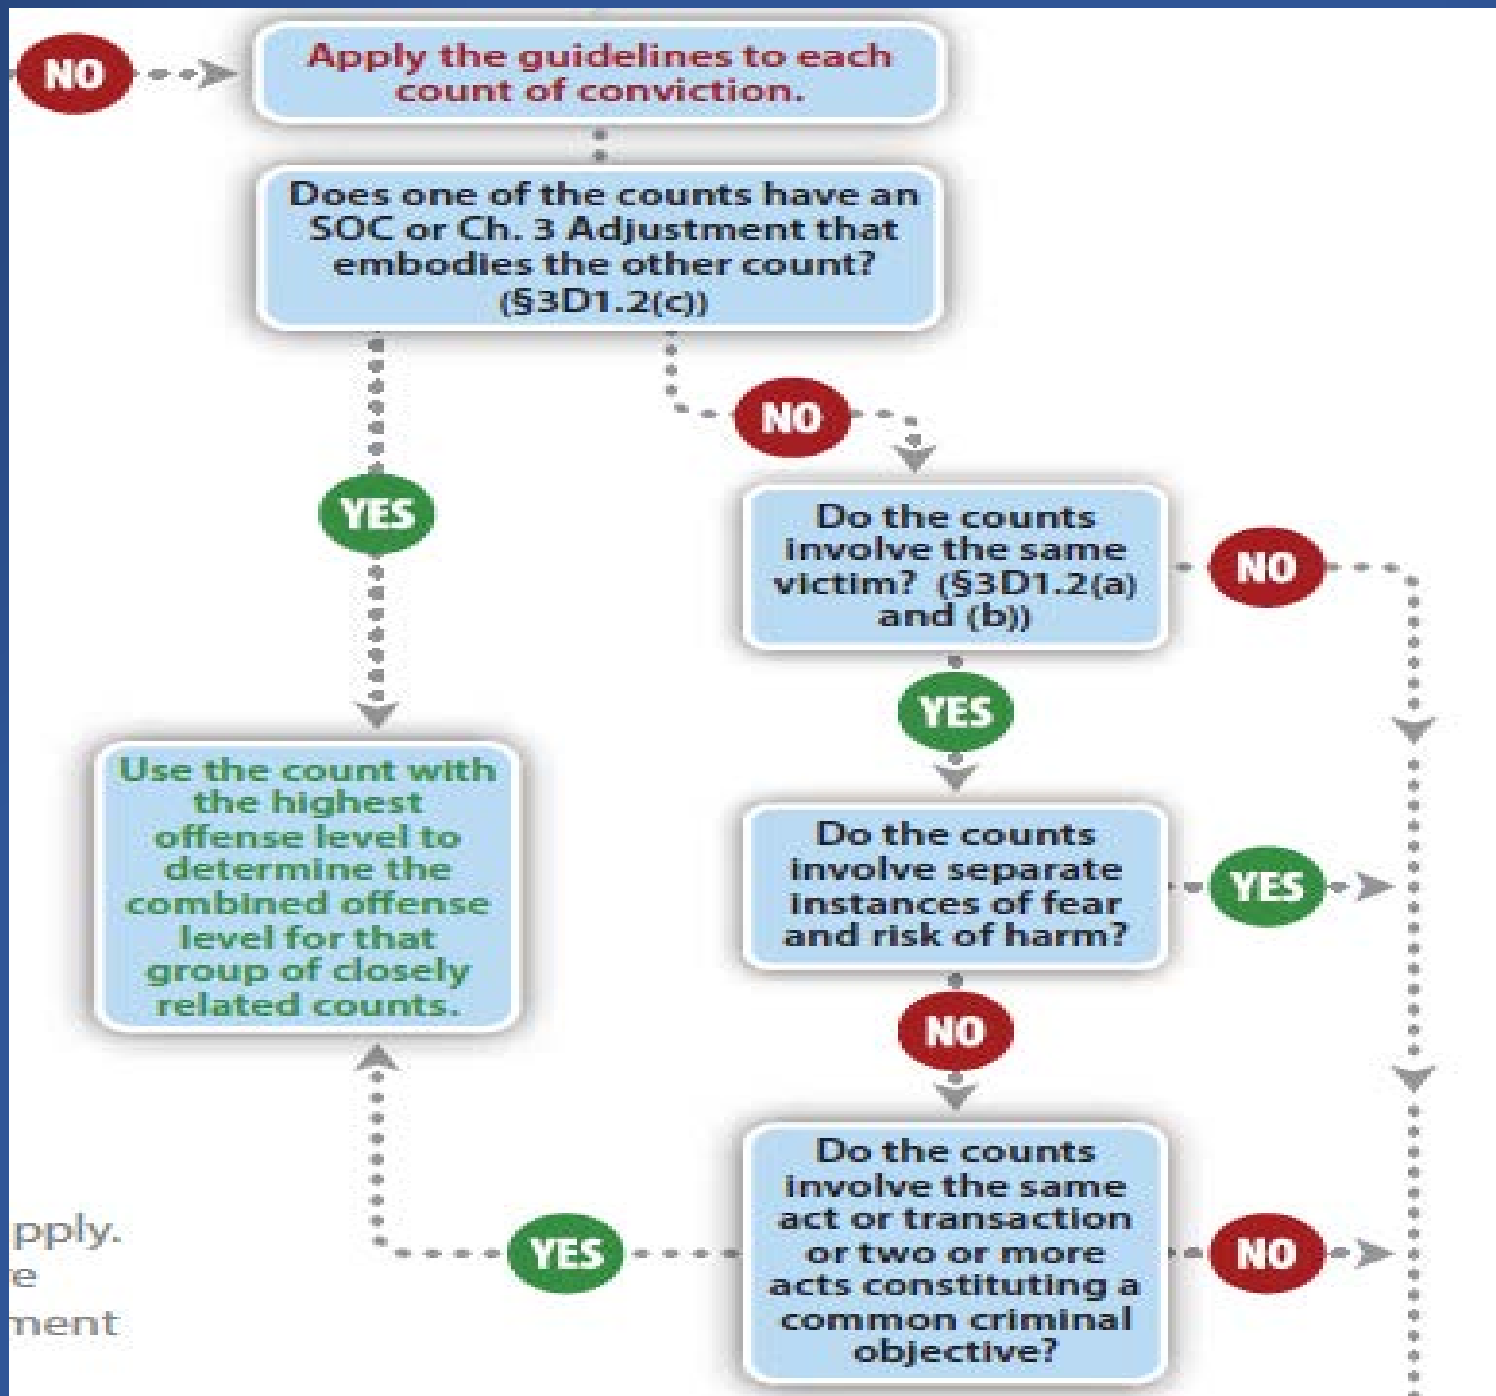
NO

Apply the guidelines to each count of conviction.

Does one of the counts have an SOC or Ch. 3 Adjustment that embodies the other count? (§3D1.2(c))

YES

NO

Do the counts involve the same victim? (§3D1.2(a) and (b))

NO

YES

Use the count with the highest offense level to determine the combined offense level for that group of closely related counts.

Do the counts involve separate instances of fear and risk of harm?

YES

NO

pply.
e
ment

YES

Do the counts involve the same act or transaction or two or more acts constituting a common criminal objective?

NO